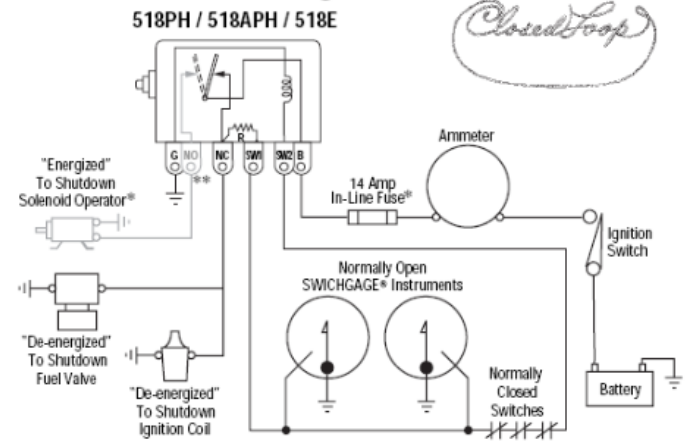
518PH / 518APH / 518E

ClosedLoop

R

G NO NC SW1 SW2 B

**

"Energized" To Shutdown Solenoid Operator*

"De-energized" To Shutdown Fuel Valve

"De-energized" To Shutdown Ignition Coil

Ammeter

14 Amp In-Line Fuse*

Ignition Switch

Normally Open SWICHGAGE® Instruments

Normally Closed Switches

Battery